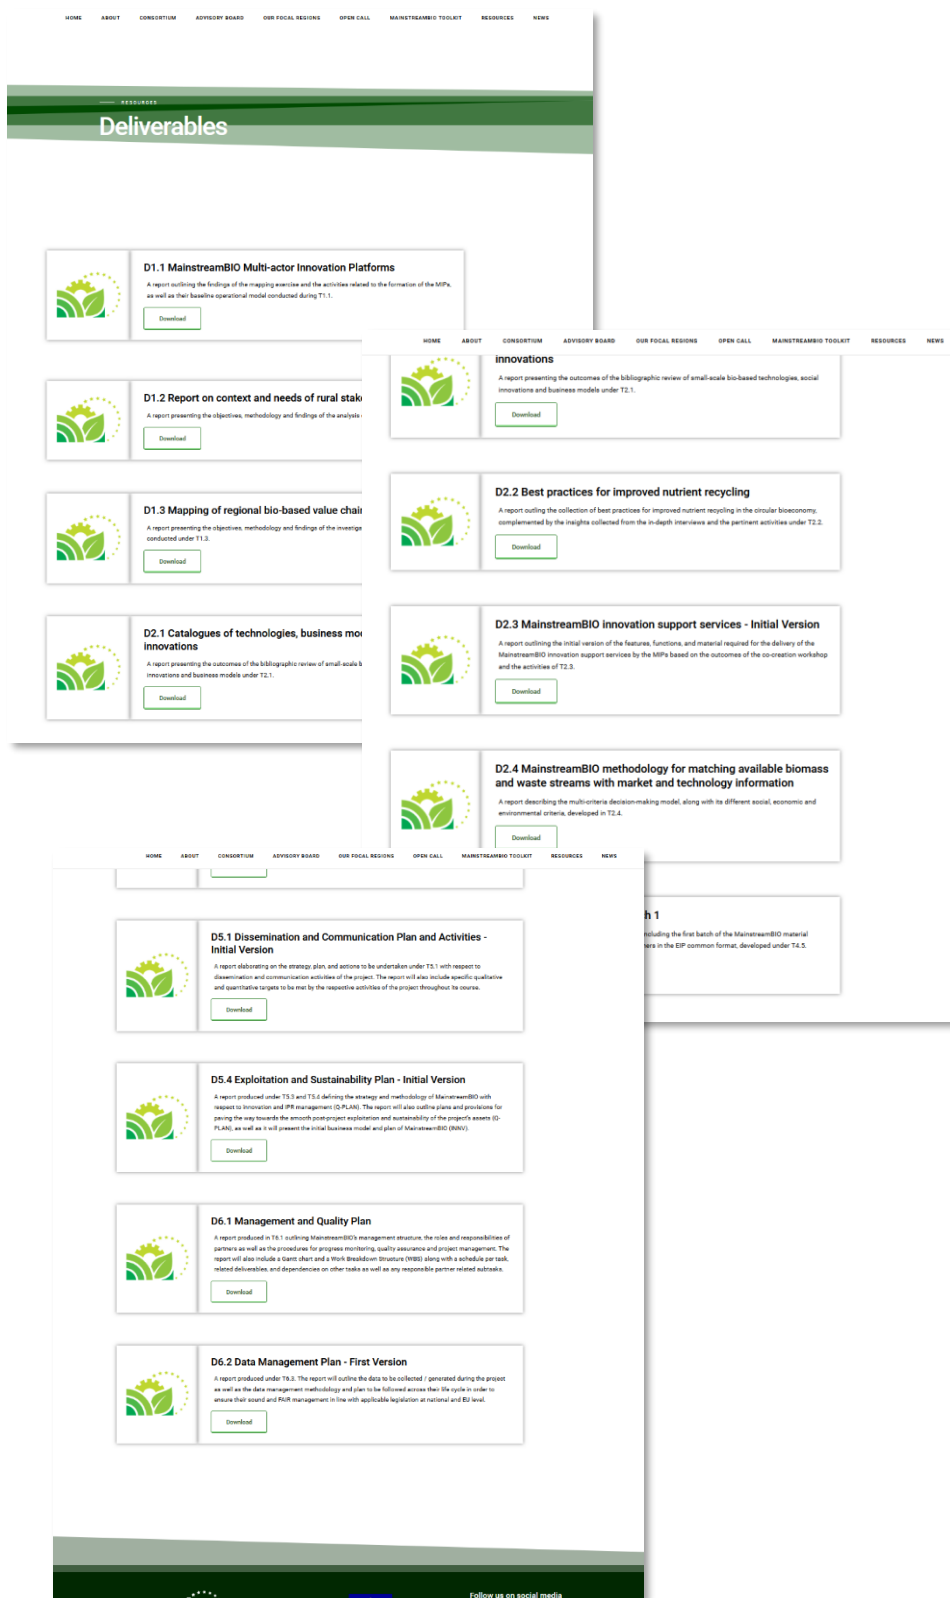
HOME ABOUT CONSORTIUM ADVISORY BOARD OUR FOCAL REGIONS OPEN CALL MAINSTREAMBIO TOOLKIT RESOURCES NEWS

RESOURCES

Deliverables

D1.1 MainstreamBIO Multi-actor Innovation Platforms

A report outlining the findings of the mapping exercise and the activities related to the formation of the MIPs, as well as their baseline operational model conducted during T1.1.

Download

D1.2 Report on context and needs of rural stak

A report presenting the objectives, methodology and findings of the analysis

Download

D1.3 Mapping of regional bio-based value chai

A report presenting the objectives, methodology and findings of the investiga conducted under T1.3.

Download

D2.1 Catalogues of technologies, business mo innovations

A report presenting the outcomes of the bibliographic review of small-scale b innovations and business models under T2.1.

Download

HOME ABOUT CONSORTIUM ADVISORY BOARD OUR FOCAL REGIONS OPEN CALL MAINSTREAMBIO TOOLKIT RESOURCES NEWS

innovations

A report presenting the outcomes of the bibliographic review of small-scale bio-based technologies, social innovations and business models under T2.1.

Download

D2.2 Best practices for improved nutrient recycling

A report outling the collection of best practices for improved nutrient recycling in the circular bioeconomy, complemented by the insights collected from the in-depth interviews and the pertinent activities under T2.2.

Download

D2.3 MainstreamBIO innovation support services - Initial Version

A report outlining the initial version of the features, functions, and material required for the delivery of the MainstreamBIO innovation support services by the MIPs based on the outcomes of the co-creation workshop and the activities of T2.3.

Download

D2.4 MainstreamBIO methodology for matching available biomass and waste streams with market and technology information

A report describing the multi-criteria decision-making model, along with its different social, economic and environmental criteria, developed in T2.4.

Download

h 1

ncluding the first batch of the MainstreamBIO material ers in the EIP common format, developed under T4.5.

HOME ABOUT CONSORTIUM ADVISORY BOARD OUR FOCAL REGIONS OPEN CALL MAINSTREAMBIO TOOLKIT RESOURCES NEWS

D5.1 Dissemination and Communication Plan and Activities - Initial Version

A report elaborating on the strategy, plan, and actions to be undertaken under T5.1 with respect to dissemination and communication activities of the project. The report will also include specific qualitative and quantitative targets to be met by the respective activities of the project throughout its course.

Download

D5.4 Exploitation and Sustainability Plan - Initial Version

A report produced under T5.3 and T5.4 defining the strategy and methodology of MainstreamBIO with respect to Innovation and IPR management (Q-PLAN). The report will also outline plans and provisions for paving the way towards the smooth post-project exploitation and sustainability of the project's assets (Q-PLAN), as well as it will present the initial business model and plan of MainstreamBIO (INNV).

Download

D6.1 Management and Quality Plan

A report produced in T6.1 outlining MainstreamBIO's management structure, the roles and responsibilities of partners as well as the procedures for progress monitoring, quality assurance and project management. The report will also include a Gantt chart and a Work Breakdown Structure (WBS) along with a schedule per task, related deliverables, and dependencies on other tasks as well as any responsible partner related subtasks.

Download

D6.2 Data Management Plan - First Version

A report produced under T6.3. The report will outline the data to be collected / generated during the project as well as the data management methodology and plan to be followed across their life cycle in order to ensure their sound and FAIR management in line with applicable legislation at national and EU level.

Download

Follow us on social media